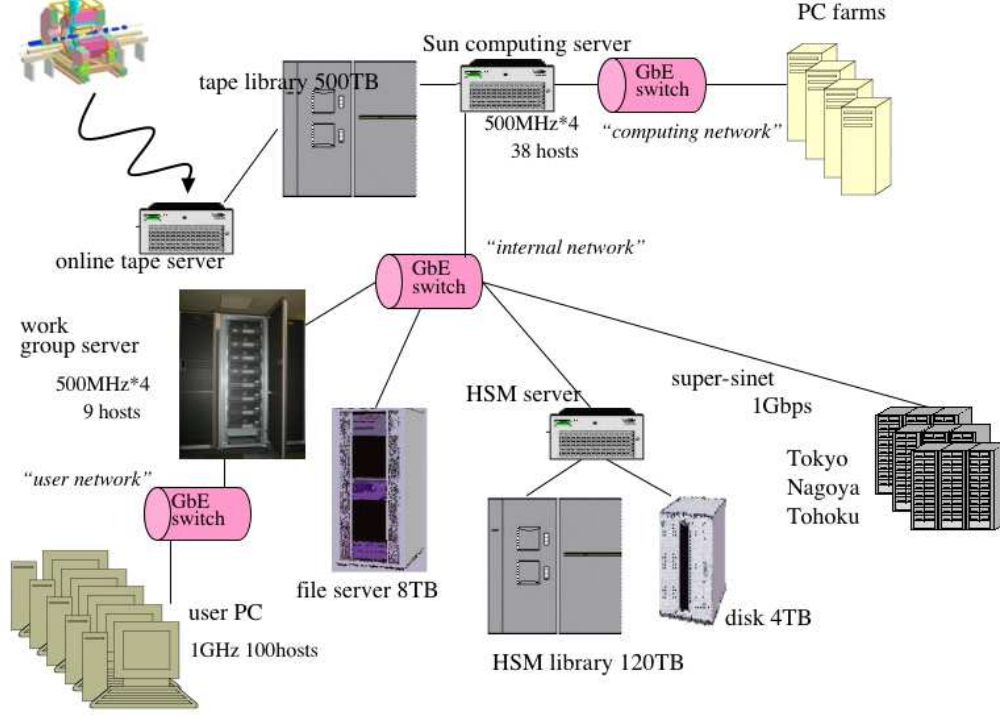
PC farms

Sun computing server

tape library 500TB

GbE switch

500MHz*4
38 hosts

"computing network"

online tape server

"internal network"

GbE switch

work group server

500MHz*4
9 hosts

"user network"

GbE switch

HSM server

super-sinet
1Gbps

Tokyo
Nagoya
Tohoku

file server 8TB

disk 4TB

user PC
1GHz 100hosts

HSM library 120TB